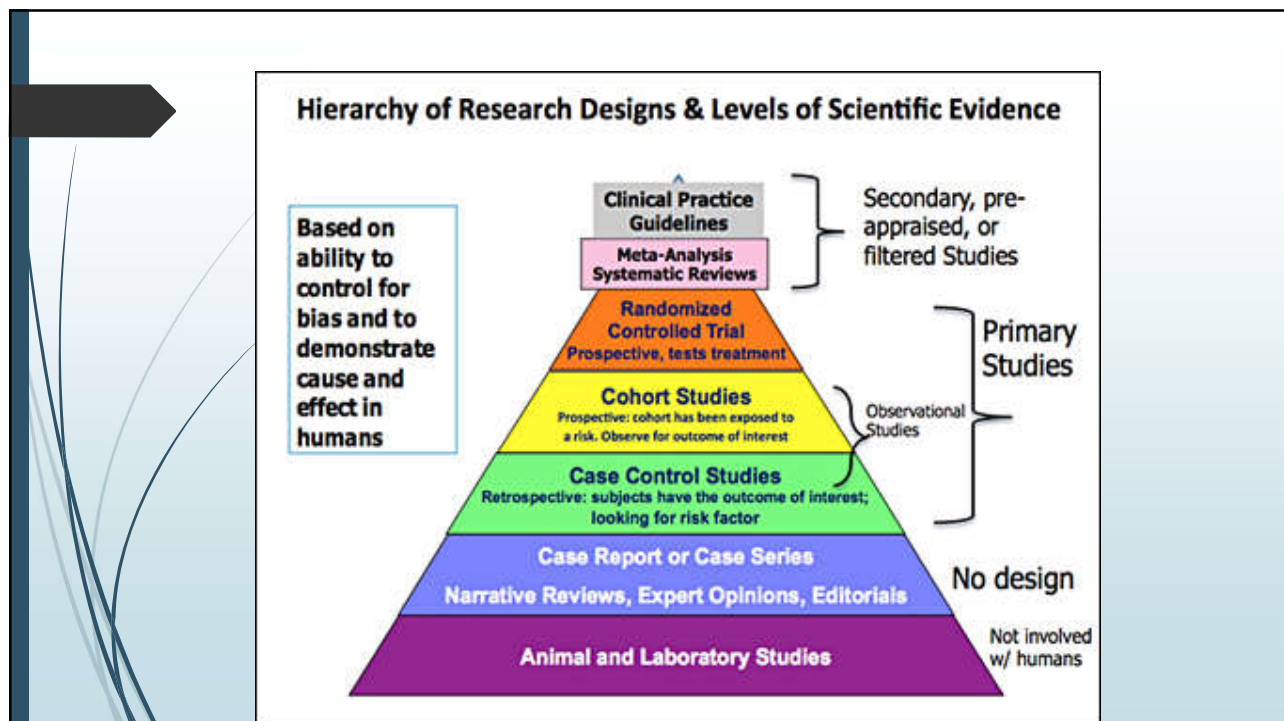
Hierarchy of Research Designs & Levels of Scientific Evidence

Based on ability to control for bias and to demonstrate cause and effect in humans

Clinical Practice Guidelines

Meta-Analysis Systematic Reviews

Secondary, pre-appraised, or filtered Studies

Randomized Controlled Trial
Prospective, tests treatment

Cohort Studies
Prospective: cohort has been exposed to a risk. Observe for outcome of interest

Case Control Studies
Retrospective: subjects have the outcome of interest; looking for risk factor

Observational Studies

Primary Studies

Case Report or Case Series

Narrative Reviews, Expert Opinions, Editorials

No design

Animal and Laboratory Studies

Not involved w/ humans